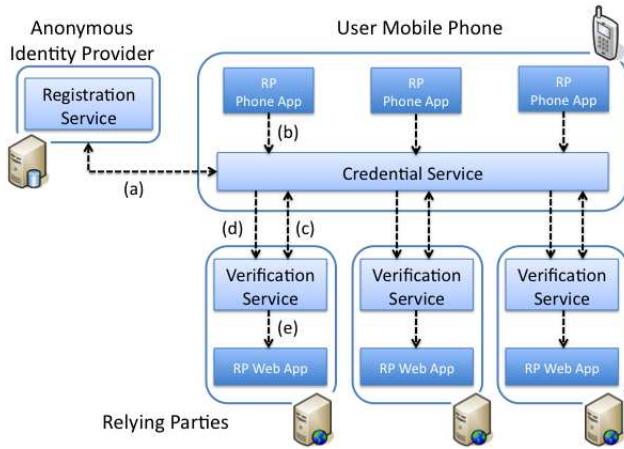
Anonymous Identity Provider

Registration Service

User Mobile Phone

RP Phone App

RP Phone App

RP Phone App

(b)

(a)

Credential Service

(d)

(c)

Verification Service

(e)

RP Web App

Verification Service

RP Web App

Verification Service

RP Web App

Relying Parties